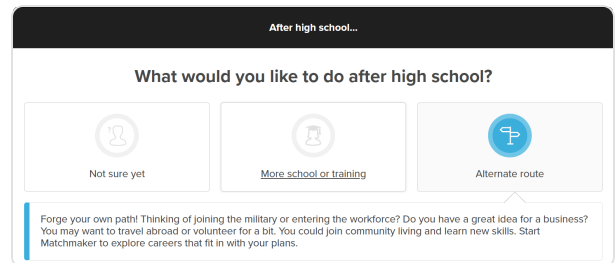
After high school...

What would you like to do after high school?

Not sure yet

More school or training

Alternate route

Forge your own path! Thinking of joining the military or entering the workforce? Do you have a great idea for a business? You may want to travel abroad or volunteer for a bit. You could join community living and learn new skills. Start Matchmaker to explore careers that fit in with your plans.